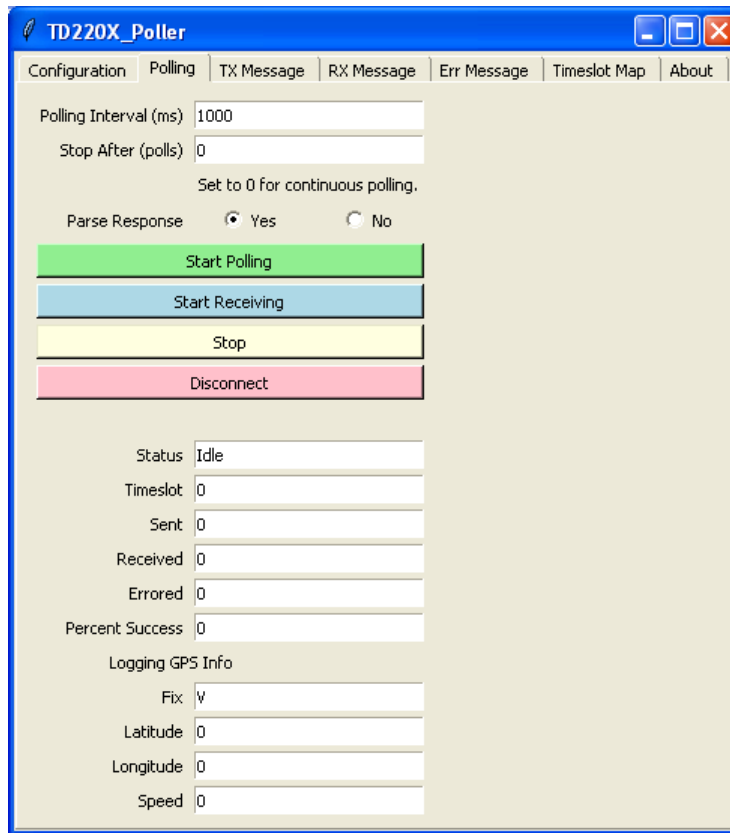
TD220X_Poller

Configuration | Polling | TX Message | RX Message | Err Message | Timeslot Map | About

Polling Interval (ms) 1000
Stop After (polls) 0
Set to 0 for continuous polling.
Parse Response Yes No

Start Polling
Start Receiving
Stop
Disconnect

Status Idle
Timeslot 0
Sent 0
Received 0
Errored 0
Percent Success 0
Logging GPS Info
Fix V
Latitude 0
Longitude 0
Speed 0